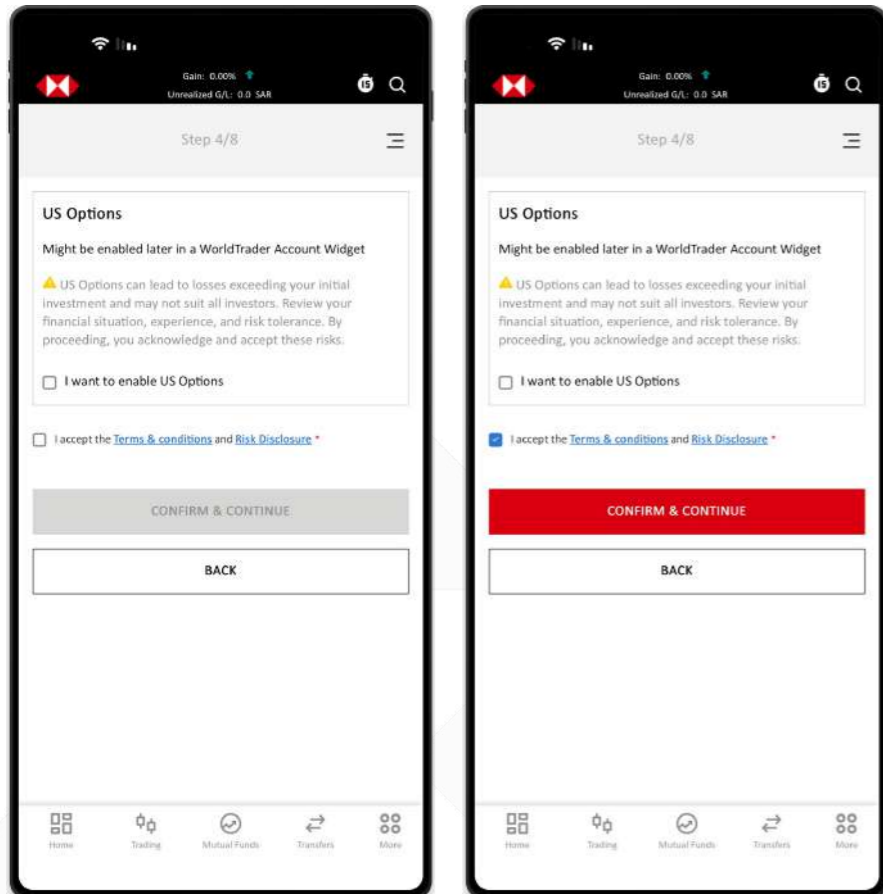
Gain: 0.00%
Unrealized G/L: 0.0 SAR

15

Step 4/8

US Options

Might be enabled later in a WorldTrader Account Widget

US Options can lead to losses exceeding your initial investment and may not suit all investors. Review your financial situation, experience, and risk tolerance. By proceeding, you acknowledge and accept these risks.

I want to enable US Options

I accept the Terms & conditions and Risk Disclosure *

CONFIRM & CONTINUE

BACK

Home Trading Mutual Funds Transfers More

Gain: 0.00%
Unrealized G/L: 0.0 SAR

15

Step 4/8

US Options

Might be enabled later in a WorldTrader Account Widget

US Options can lead to losses exceeding your initial investment and may not suit all investors. Review your financial situation, experience, and risk tolerance. By proceeding, you acknowledge and accept these risks.

I want to enable US Options

I accept the Terms & conditions and Risk Disclosure *

CONFIRM & CONTINUE

BACK

Home Trading Mutual Funds Transfers More